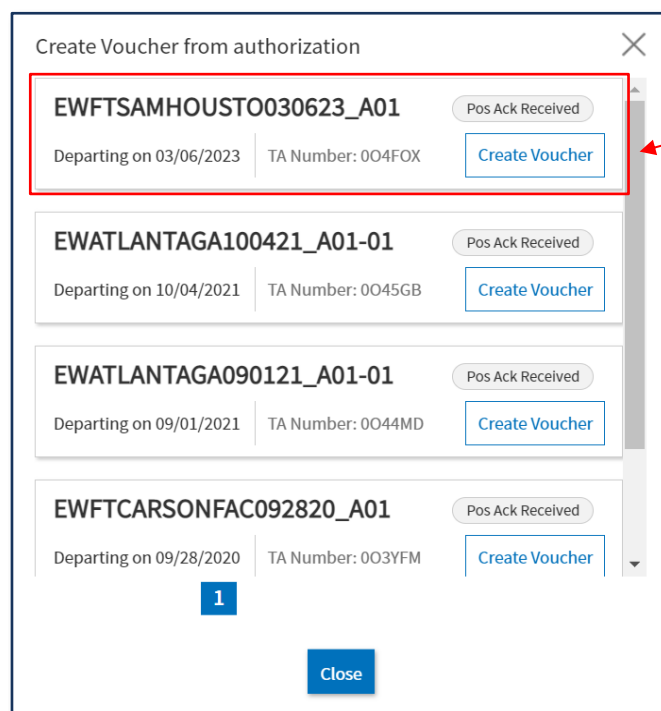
Create Voucher from authorization

EWFTSAMHOUSTO030623_A01
Pos Ack Received
Departing on 03/06/2023
TA Number: 0O4FOX
Create Voucher

EWATLANTAGA100421_A01-01
Pos Ack Received
Departing on 10/04/2021
TA Number: 0O45GB
Create Voucher

EWATLANTAGA090121_A01-01
Pos Ack Received
Departing on 09/01/2021
TA Number: 0O44MD
Create Voucher

EWFTCARSONFAC092820_A01
Pos Ack Received
Departing on 09/28/2020
TA Number: 0O3YFM
Create Voucher

1

Close